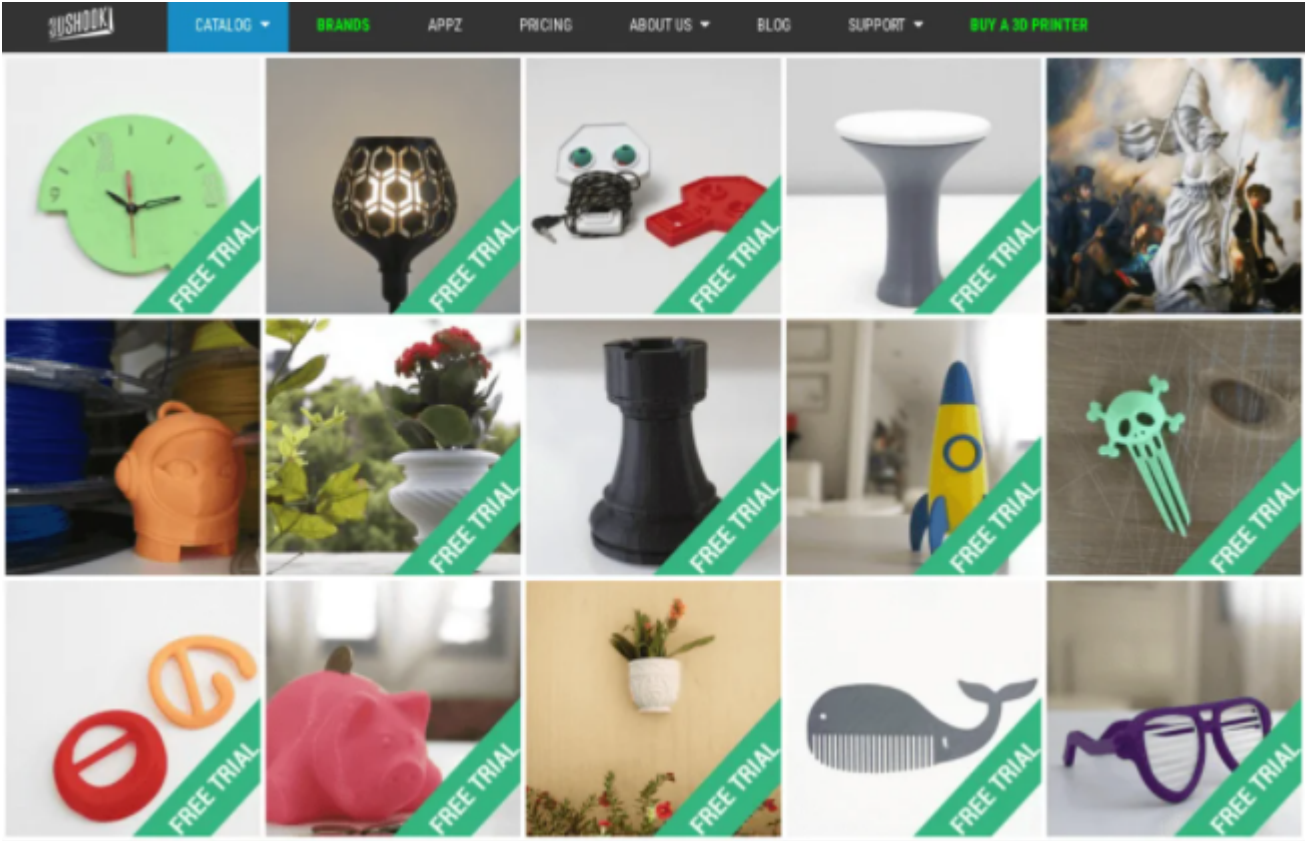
PUSHOOK

CATALOG ▾ BRANDS APPZ PRICING ABOUT US ▾ BLOG SUPPORT ▾ BUY A 3D PRINTER

FREE TRIAL

FREE TRIAL

FREE TRIAL

FREE TRIAL

FREE TRIAL

FREE TRIAL

FREE TRIAL

FREE TRIAL

FREE TRIAL

FREE TRIAL

FREE TRIAL

FREE TRIAL

FREE TRIAL

FREE TRIAL